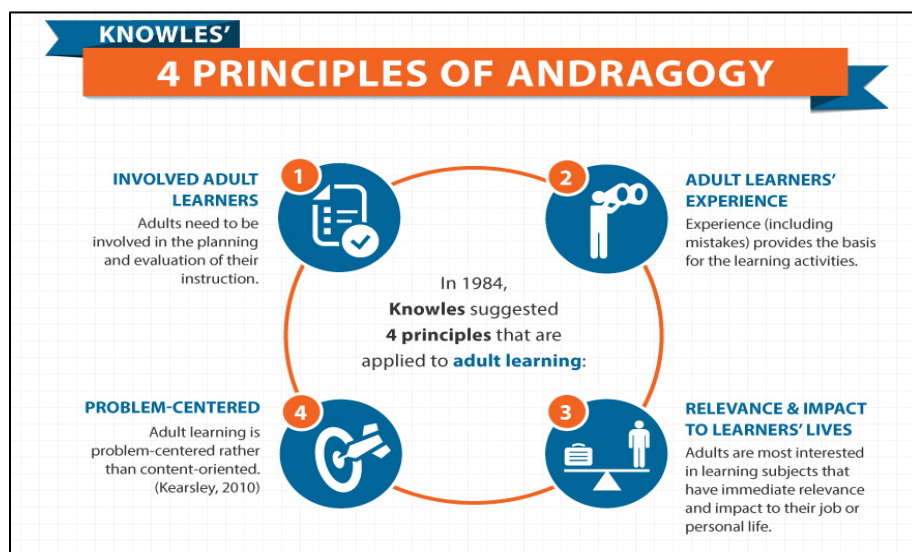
KNOWLES'

4 PRINCIPLES OF ANDRAGOGY

1

INVOLVED ADULT LEARNERS

Adults need to be involved in the planning and evaluation of their instruction.

2

ADULT LEARNERS' EXPERIENCE

Experience (including mistakes) provides the basis for the learning activities.

In 1984, **Knowles** suggested **4 principles** that are applied to **adult learning**:

4

PROBLEM-CENTERED

Adult learning is problem-centered rather than content-oriented. (Kearsley, 2010)

3

RELEVANCE & IMPACT TO LEARNERS' LIVES

Adults are most interested in learning subjects that have immediate relevance and impact to their job or personal life.